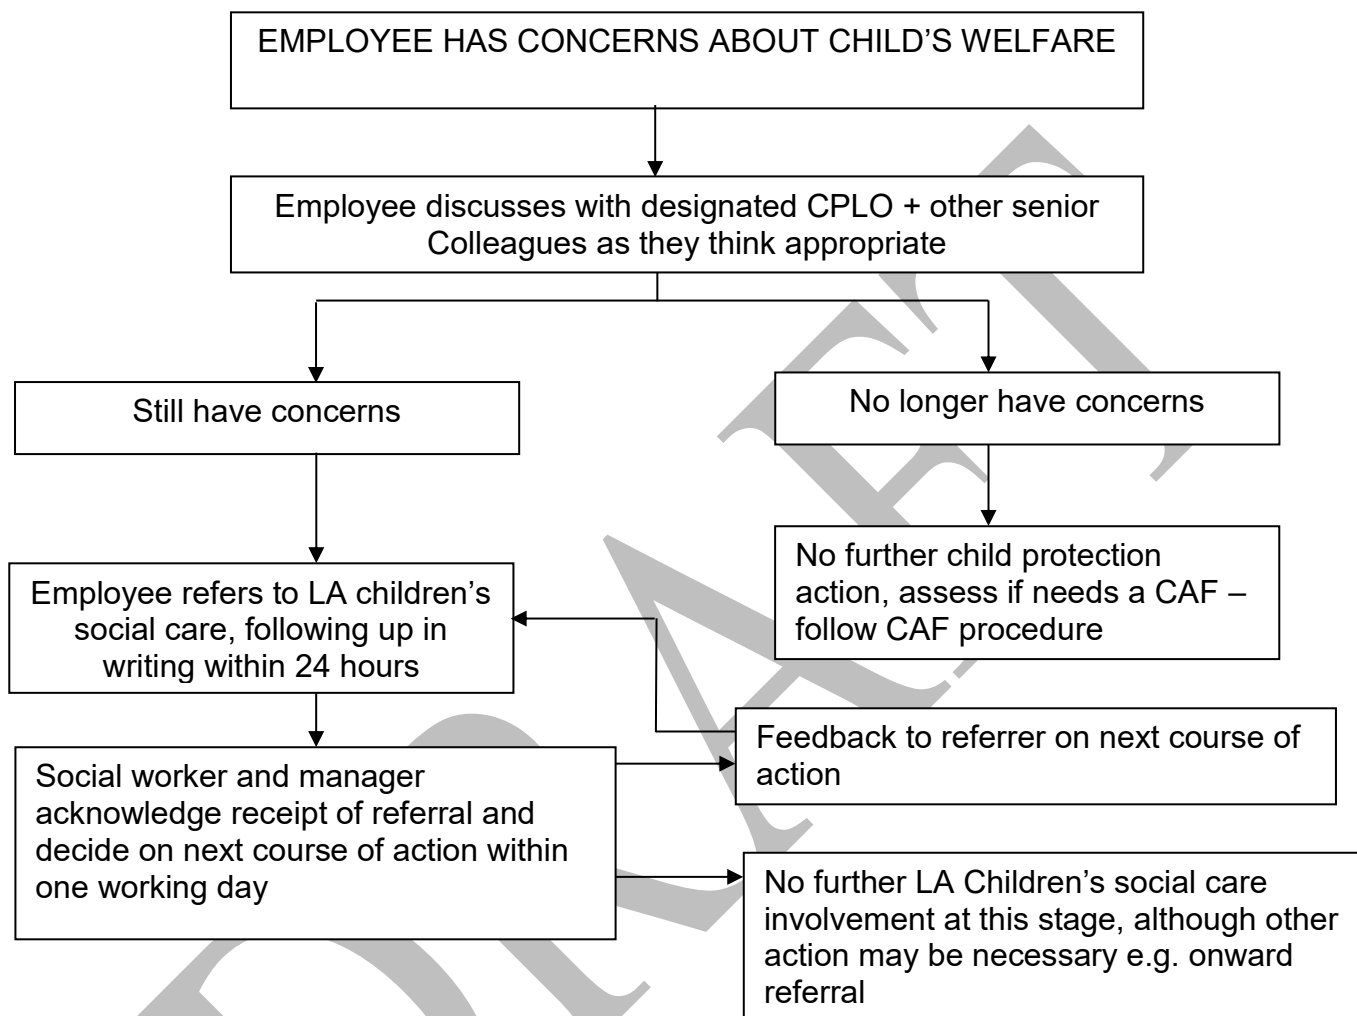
EMPLOYEE HAS CONCERNS ABOUT CHILD'S WELFARE

Employee discusses with designated CPLO + other senior Colleagues as they think appropriate

Still have concerns

No longer have concerns

No further child protection action, assess if needs a CAF – follow CAF procedure

Employee refers to LA children's social care, following up in writing within 24 hours

Feedback to referrer on next course of action

Social worker and manager acknowledge receipt of referral and decide on next course of action within one working day

No further LA Children's social care involvement at this stage, although other action may be necessary e.g. onward referral

DRAFT